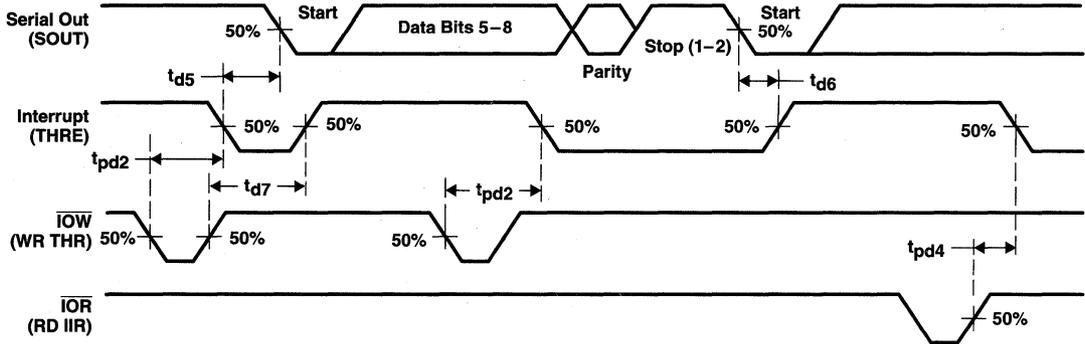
Serial Out (SOUT)

50%

Start

Data Bits 5–8

Parity

Stop (1–2)

Start 50%

$t_{d5}$

$t_{d6}$

Interrupt (THRE)

50%

50%

50%

50%

50%

$t_{pd2}$

$t_{d7}$

$t_{pd2}$

$\overline{IOW}$ (WR THR)

50%

50%

50%

$t_{pd4}$

$\overline{IOR}$ (RD IIR)

50%